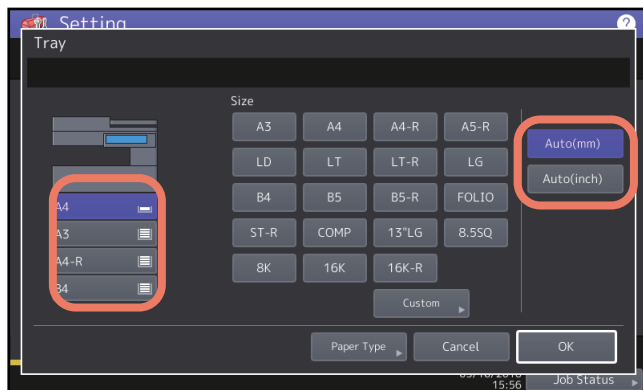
Setting

?

Tray

Size

A4

A3

A4-R

B4

A3

A4

A4-R

A5-R

LD

LT

LT-R

LG

B4

B5

B5-R

FOLIO

ST-R

COMP

13"LG

8.5SQ

8K

16K

16K-R

Custom

Auto(mm)

Auto(inch)

Paper Type

Cancel

OK

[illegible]
15:56

Job Status